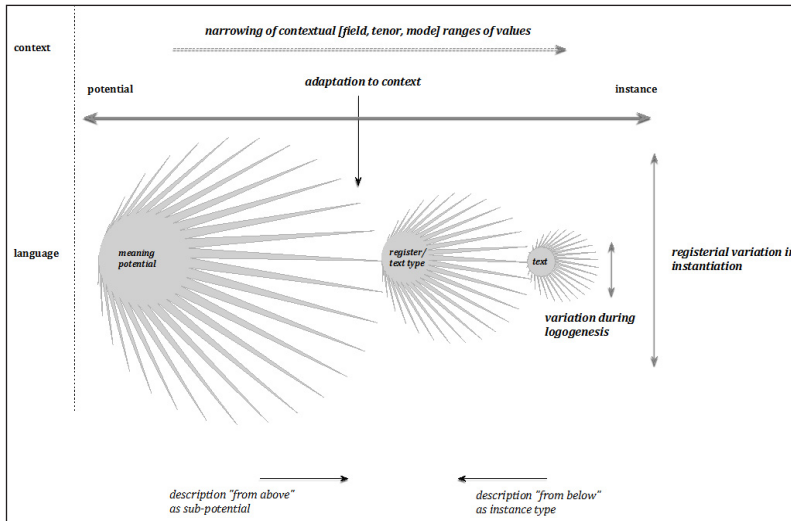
context

narrowing of contextual [field, tenor, mode] ranges of values

potential

adaptation to context

instance

language

meaning potential

register/ text type

text

registerial variation in instantiation

variation during logogenesis

description "from above" as sub-potential

description "from below" as instance type